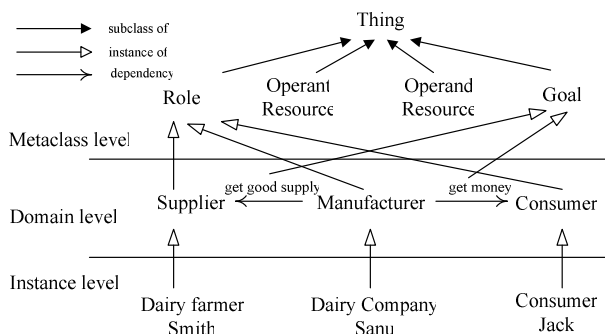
subclass of
instance of
dependency

Thing

Role

Operant Resource

Operand Resource

Goal

Metaclass level

get good supply

get money

Supplier

Manufacturer

Consumer

Domain level

Instance level

Dairy farmer Smith

Dairy Company Sanu

Consumer Jack